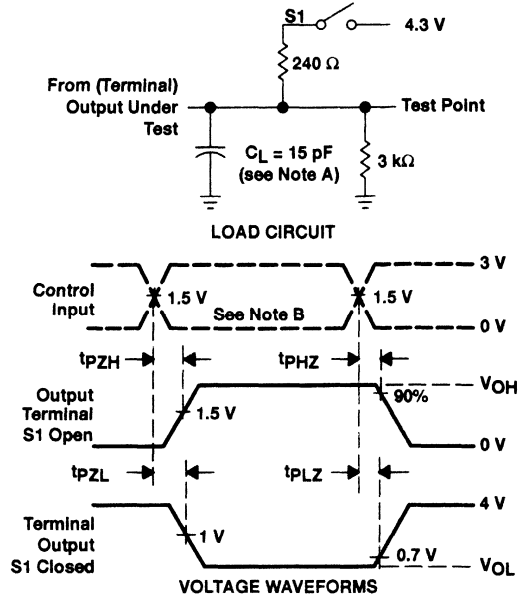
S1

4.3 V

240 Ω

From (Terminal) Output Under Test

Test Point

$C_L$ = 15 pF (see Note A)

3 kΩ

LOAD CIRCUIT

Control Input

1.5 V

See Note B

1.5 V

3 V

0 V

$t_{PZH}$

$t_{PHZ}$

Output Terminal S1 Open

1.5 V

90%

$V_{OH}$

0 V

$t_{PZL}$

$t_{PLZ}$

Terminal Output S1 Closed

1 V

0.7 V

4 V

$V_{OL}$

VOLTAGE WAVEFORMS